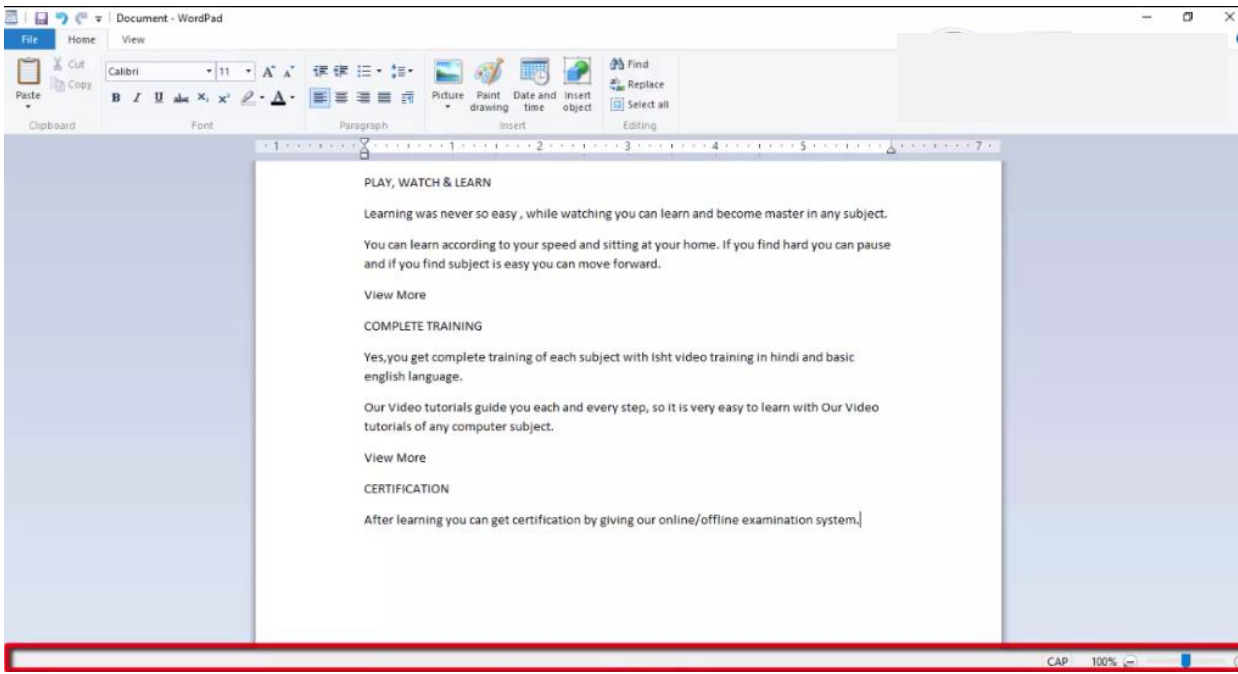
Document - WordPad

File Home View

Cut
Copy
Paste
Clipboard

Calibri 11
Font

Paragraph

Picture Paint drawing Date and time Insert object
Insert

Find
Replace
Select all
Editing

1 1 2 3 4 5 7

PLAY, WATCH & LEARN

Learning was never so easy , while watching you can learn and become master in any subject.

You can learn according to your speed and sitting at your home. If you find hard you can pause and if you find subject is easy you can move forward.

View More

COMPLETE TRAINING

Yes,you get complete training of each subject with Isht video training in hindi and basic english language.

Our Video tutorials guide you each and every step, so it is very easy to learn with Our Video tutorials of any computer subject.

View More

CERTIFICATION

After learning you can get certification by giving our online/offline examination system.

CAP 100%